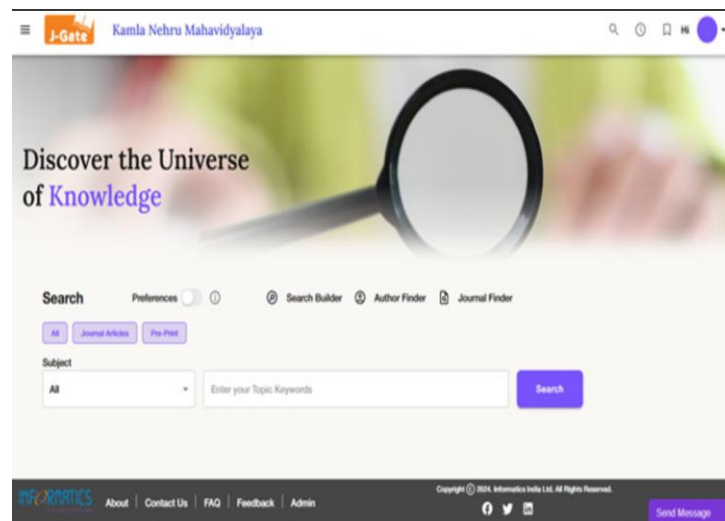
J-Gate Kamla Nehru Mahavidyalaya

Hi

Discover the Universe of Knowledge

Search Preferences Search Builder Author Finder Journal Finder

All Journal Articles Pre-Print

Subject

All

Enter your Topic Keywords

Search

INFORMATICS

About | Contact Us | FAQ | Feedback | Admin

Copyright © 2024. Informatics India Ltd. All Rights Reserved.

Send Message